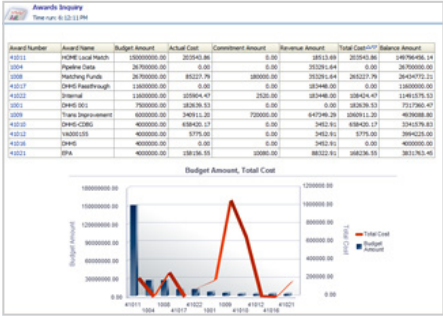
Awards Inquiry
Time run: 6:12:11 PM

| Award Number | Award Name | Budget Amount | Actual Cost | Commitment Amount | Revenue Amount | Total Cost | Balance Amount |
|---|---|---|---|---|---|---|---|
| 41011 | HOME Local Match | 150000000.00 | 203543.86 | 0.00 | 18513.69 | 203543.86 | 149796456.14 |
| 1004 | Pipeline Data | 26700000.00 | 0.00 | 0.00 | 353291.64 | 0.00 | 26700000.00 |
| 1008 | Matching Funds | 26700000.00 | 85227.79 | 180000.00 | 353291.64 | 265227.79 | 26434772.21 |
| 41017 | DHHS Passthrough | 11600000.00 | 0.00 | 0.00 | 183448.00 | 0.00 | 11600000.00 |
| 41022 | Internal | 11600000.00 | 105904.47 | 2520.00 | 183448.00 | 108424.47 | 11491575.53 |
| 1001 | DHHS 001 | 7500000.00 | 182639.53 | 0.00 | 0.00 | 182639.53 | 7317360.47 |
| 1009 | Trans Improvement | 6000000.00 | 340911.20 | 720000.00 | 647346.29 | 1060911.20 | 4939088.80 |
| 41010 | DHHS-CDBG | 4000000.00 | 658420.17 | 0.00 | 3452.91 | 658420.17 | 3341579.83 |
| 41012 | VA200155 | 4000000.00 | 5775.00 | 0.00 | 3452.91 | 5775.00 | 3994225.00 |
| 41016 | DHHS | 4000000.00 | 0.00 | 0.00 | 3452.91 | 0.00 | 4000000.00 |
| 41021 | EPA | 4000000.00 | 158156.55 | 10080.00 | 88322.91 | 168236.55 | 3831763.45 |

Budget Amount, Total Cost

Budget Amount
160000000.00
140000000.00
120000000.00
100000000.00
80000000.00
60000000.00
40000000.00
20000000.00
0.00

Total Cost
1200000.00
1000000.00
800000.00
600000.00
400000.00
200000.00
0.00

41011 1004 1008 41017 41022 1001 1009 41010 41012 41016 41021

Total Cost
Budget Amount